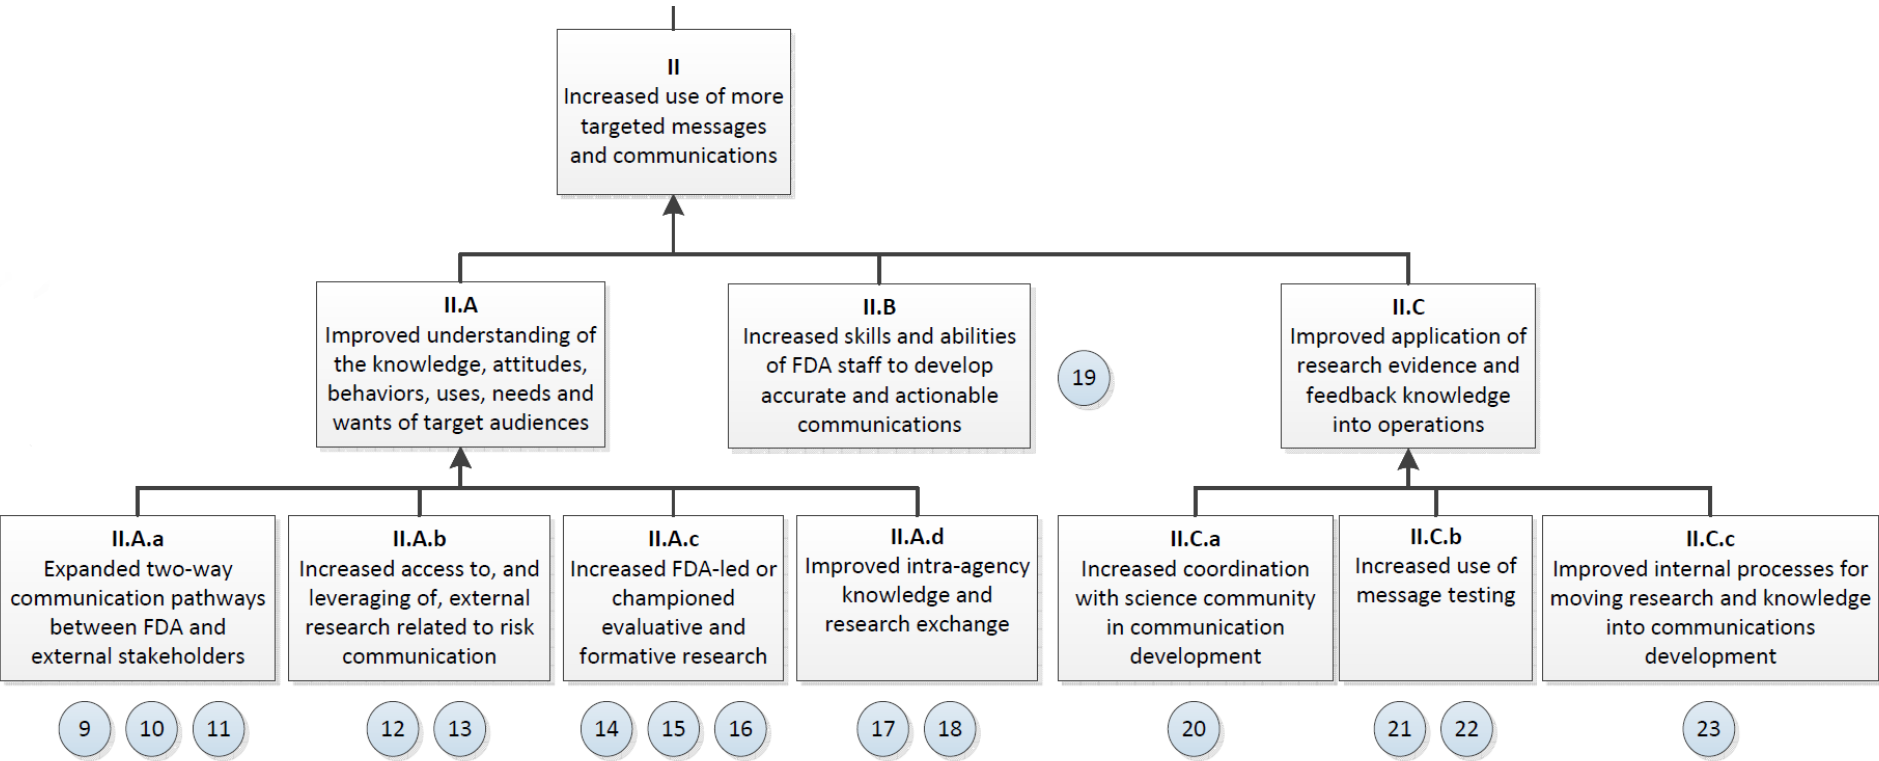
II
Increased use of more targeted messages and communications

II.A
Improved understanding of the knowledge, attitudes, behaviors, uses, needs and wants of target audiences

II.B
Increased skills and abilities of FDA staff to develop accurate and actionable communications

19

II.C
Improved application of research evidence and feedback knowledge into operations

II.A.a
Expanded two-way communication pathways between FDA and external stakeholders

9 10 11

II.A.b
Increased access to, and leveraging of, external research related to risk communication

12 13

II.A.c
Increased FDA-led or championed evaluative and formative research

14 15 16

II.A.d
Improved intra-agency knowledge and research exchange

17 18

II.C.a
Increased coordination with science community in communication development

20

II.C.b
Increased use of message testing

21 22

II.C.c
Improved internal processes for moving research and knowledge into communications development

23